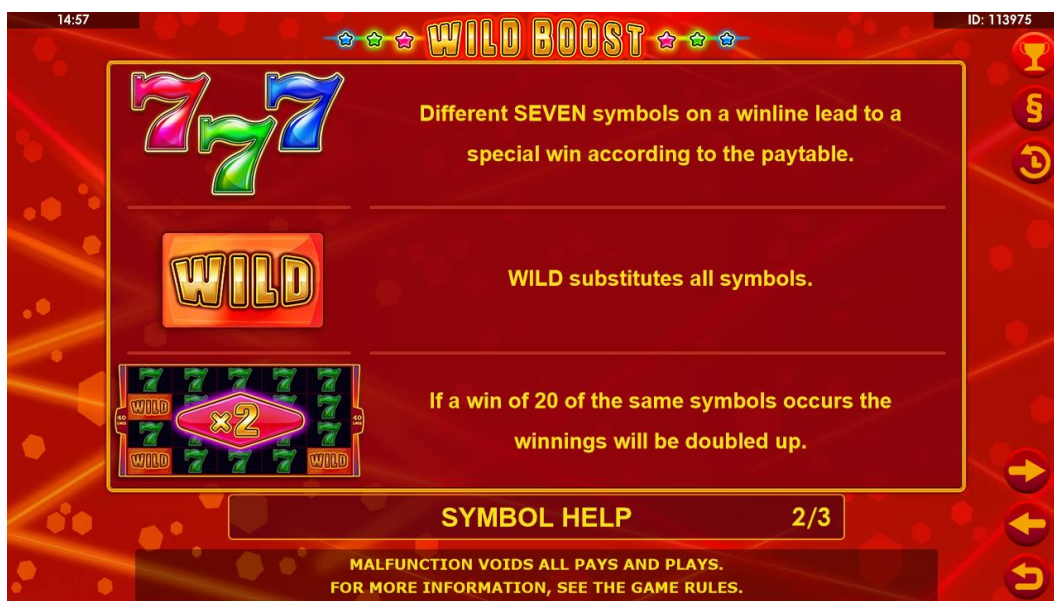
14:57

WILD BOOST

ID: 113975

Different SEVEN symbols on a winline lead to a special win according to the paytable.

WILD

WILD substitutes all symbols.

WILD
40 LINES
x2
40 LINES
WILD
WILD

If a win of 20 of the same symbols occurs the winnings will be doubled up.

SYMBOL HELP 2/3

MALFUNCTION VOIDS ALL PAYS AND PLAYS.
FOR MORE INFORMATION, SEE THE GAME RULES.

§